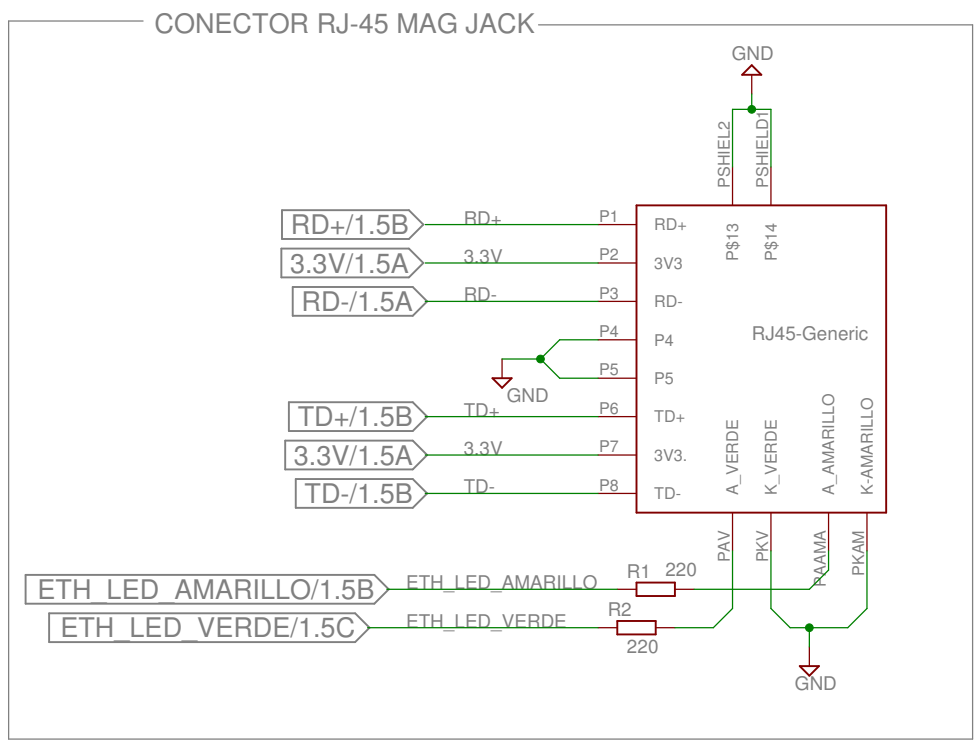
CONECTOR RJ-45 MAG JACK

GND

PSHIEL2
PSHIELD1

RD+/1.5B
RD+
P1
RD+
P$13
P$14

3.3V/1.5A
3.3V
P2
3V3

RD-/1.5A
RD-
P3
RD-

P4
P4
RJ45-Generic

P5
P5
GND

TD+/1.5B
TD+
P6
TD+

3.3V/1.5A
3.3V
P7
3V3.

TD-/1.5B
TD-
P8
TD-

A_VERDE
K_VERDE
A_AMARILLO
K-AMARILLO

PAV
PKV
PAAMA
PKAM

ETH_LED_AMARILLO/1.5B
ETH_LED_AMARILLO
R1
220

ETH_LED_VERDE/1.5C
ETH_LED_VERDE
R2
220

GND